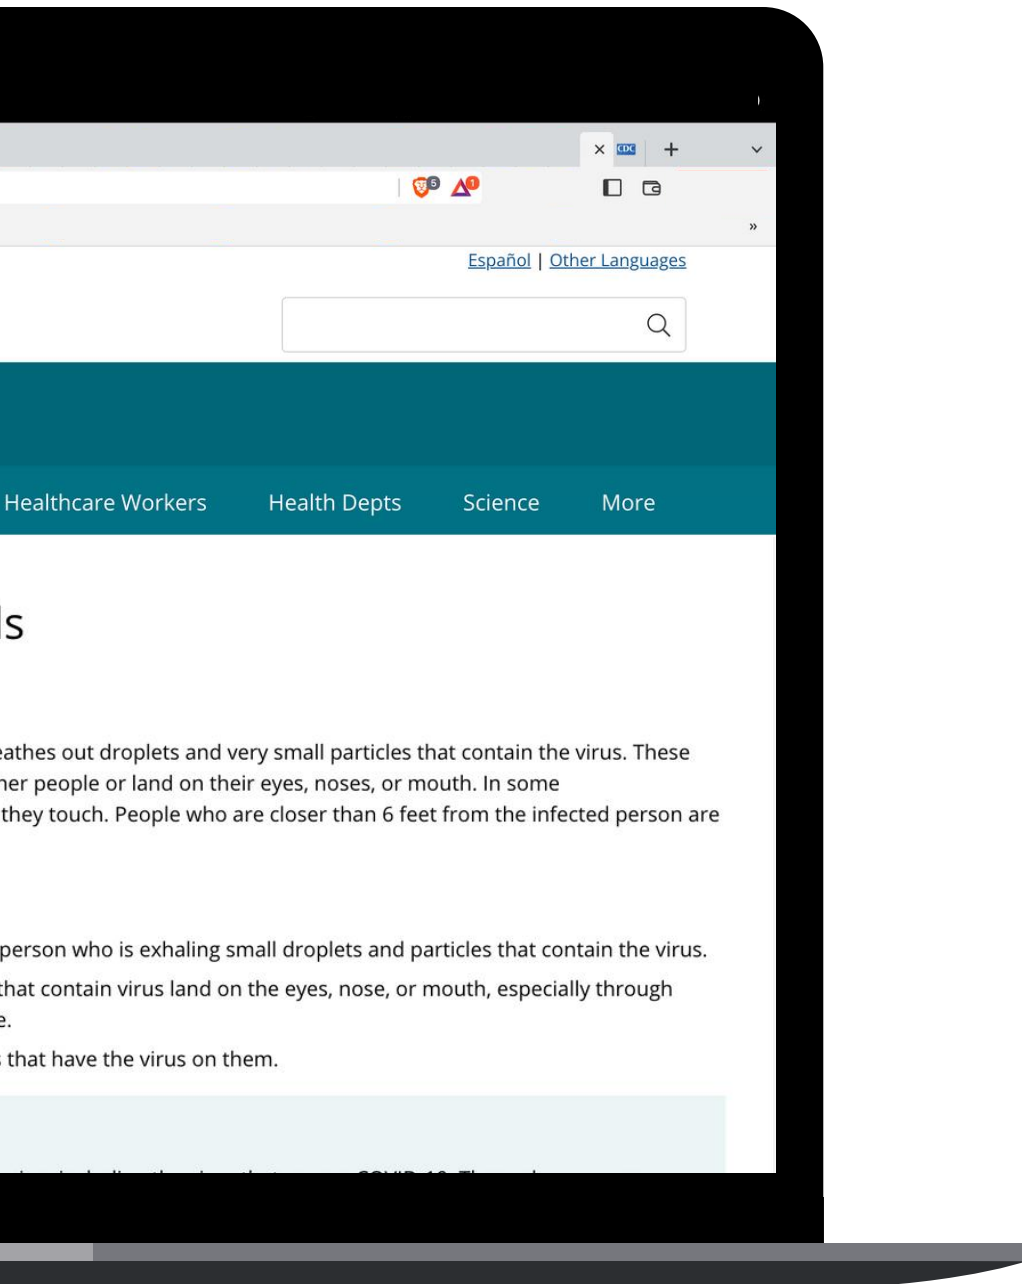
CDC +

Español | Other Languages

Healthcare Workers Health Depts Science More

ds

eathes out droplets and very small particles that contain the virus. These her people or land on their eyes, noses, or mouth. In some they touch. People who are closer than 6 feet from the infected person are

person who is exhaling small droplets and particles that contain the virus.

that contain virus land on the eyes, nose, or mouth, especially through e.

s that have the virus on them.

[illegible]